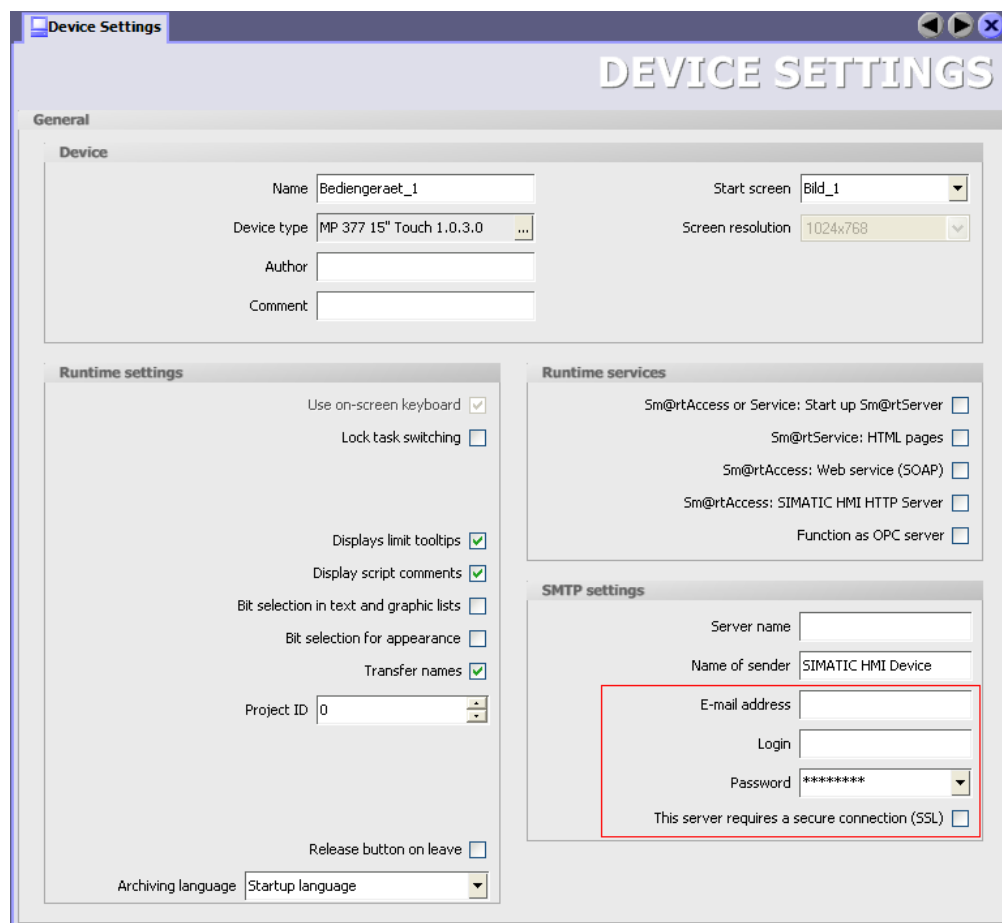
Device Settings

DEVICE SETTINGS

General

Device

Name Bediengeraet_1

Device type MP 377 15" Touch 1.0.3.0 ...

Author

Comment

Start screen Bild_1

Screen resolution 1024x768

Runtime settings

Use on-screen keyboard

Lock task switching

Displays limit tooltips

Display script comments

Bit selection in text and graphic lists

Bit selection for appearance

Transfer names

Project ID 0

Release button on leave

Archiving language Startup language

Runtime services

Sm@rtAccess or Service: Start up Sm@rtServer

Sm@rtService: HTML pages

Sm@rtAccess: Web service (SOAP)

Sm@rtAccess: SIMATIC HMI HTTP Server

Function as OPC server

SMTP settings

Server name

Name of sender SIMATIC HMI Device

E-mail address

Login

Password ********

This server requires a secure connection (SSL)